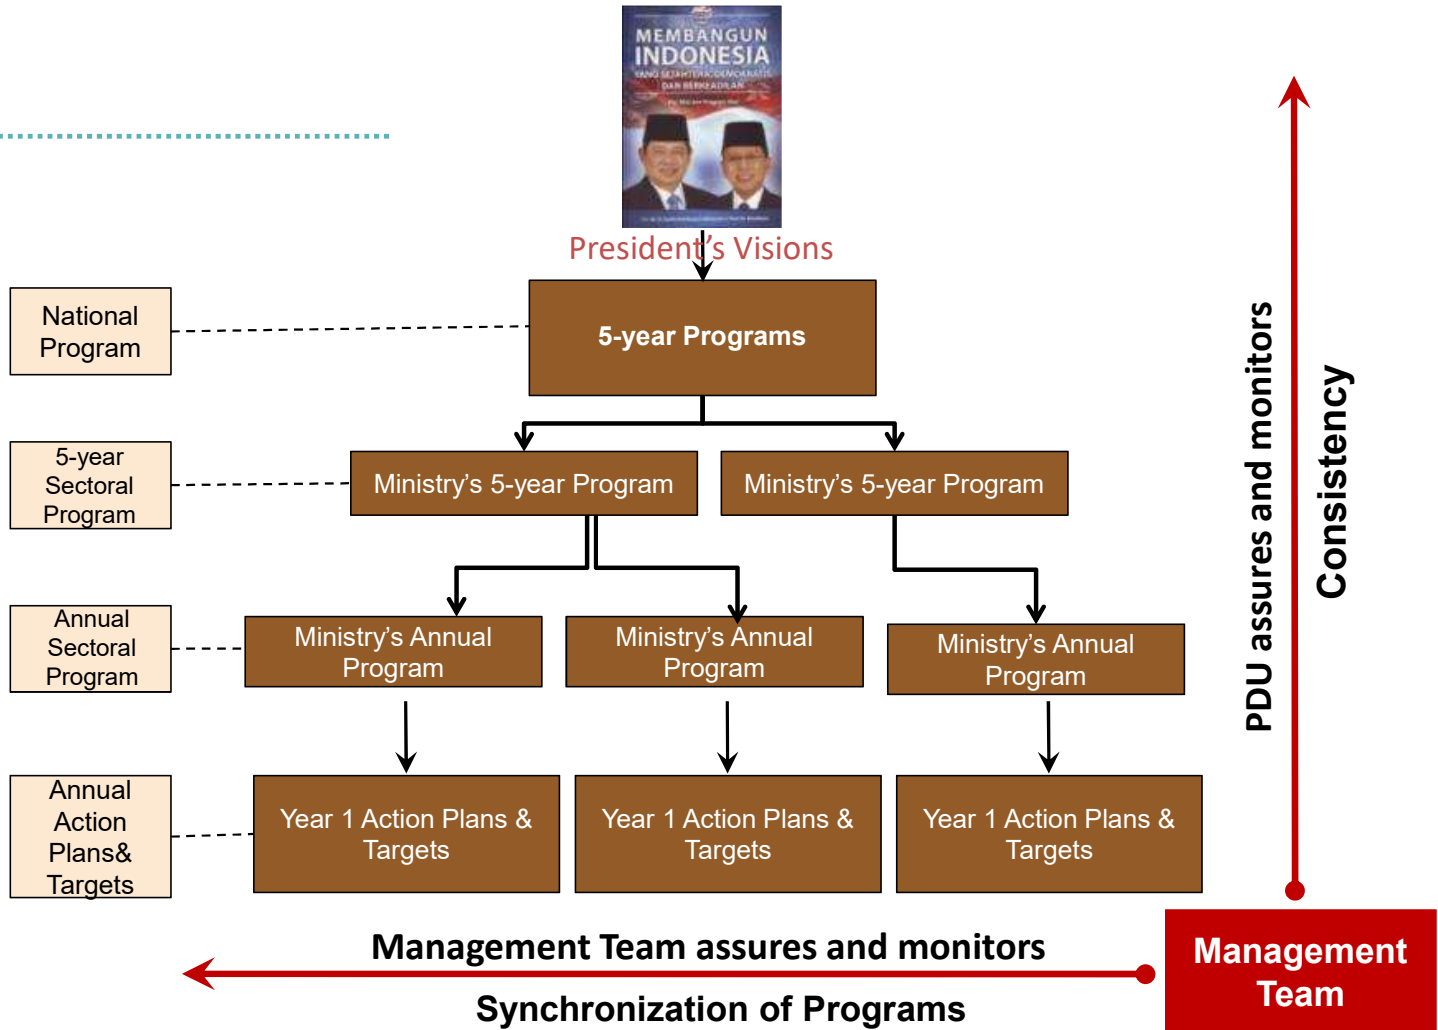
MEMBANGUN INDONESIA
YANG SEJAHTERA, DEMOKRATIS DAN BERKEADILAN

President's Visions

National Program

5-year Programs

5-year Sectoral Program

Ministry's 5-year Program

Ministry's 5-year Program

Annual Sectoral Program

Ministry's Annual Program

Ministry's Annual Program

Ministry's Annual Program

Annual Action Plans& Targets

Year 1 Action Plans & Targets

Year 1 Action Plans & Targets

Year 1 Action Plans & Targets

PDU assures and monitors

Consistency

Management Team assures and monitors

Synchronization of Programs

Management Team